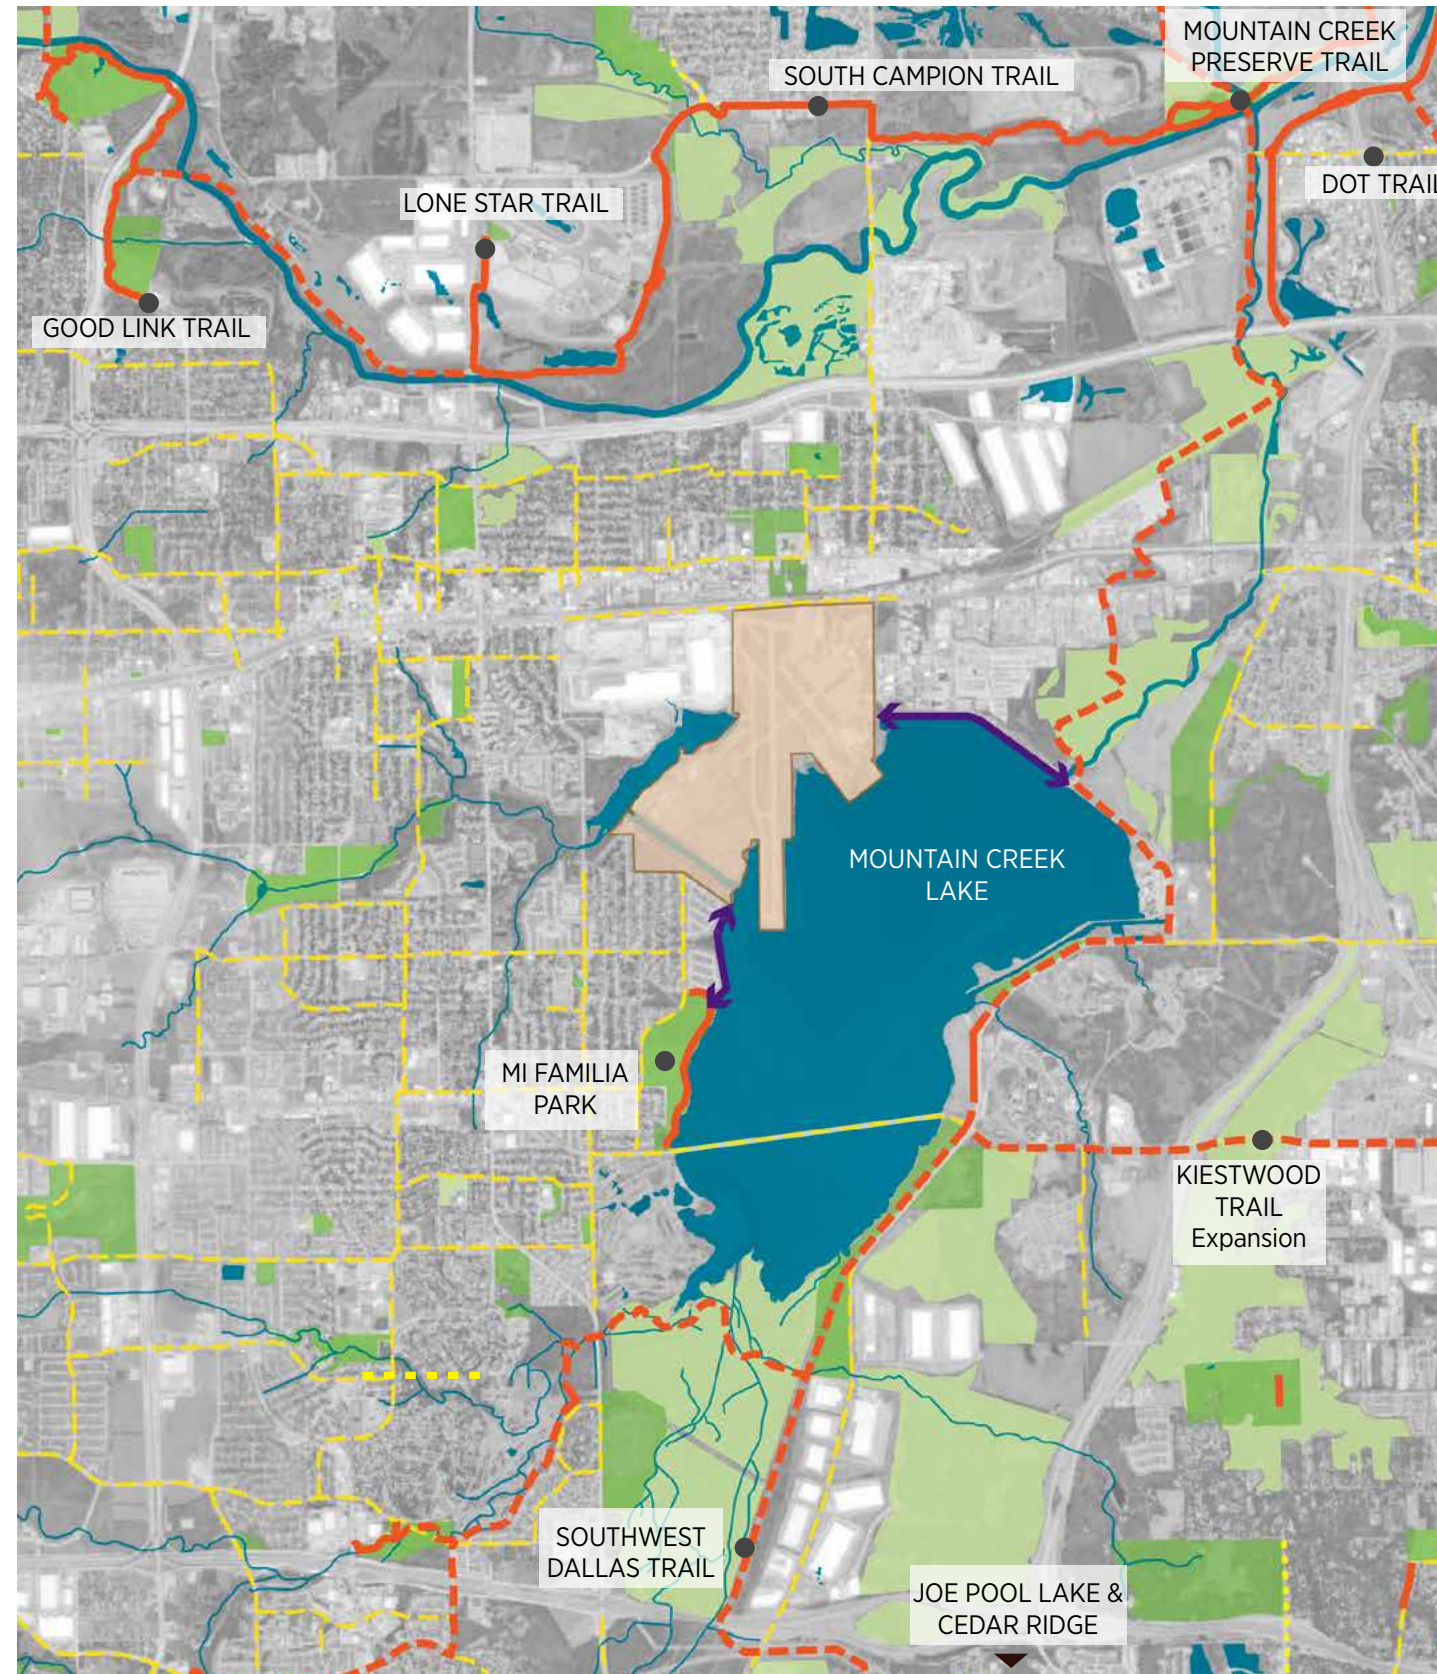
MOUNTAIN CREEK PRESERVE TRAIL

SOUTH CAMPION TRAIL

DOT TRAIL

LONE STAR TRAIL

GOOD LINK TRAIL

MOUNTAIN CREEK LAKE

MI FAMILIA PARK

KIESTWOOD TRAIL Expansion

SOUTHWEST DALLAS TRAIL

JOE POOL LAKE & CEDAR RIDGE